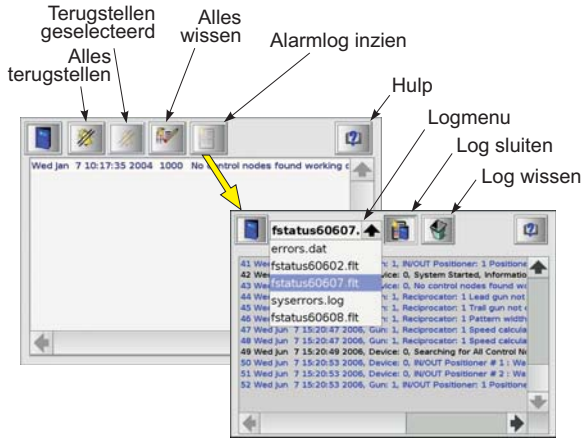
Terugstellen geselecteerd

Alles wissen

Alarmlog inzien

Alles terugstellen

Hulp

Logmenu

Log sluiten

Log wissen

Wed Jan 7 10:17:35 2004 1000 No control nodes found working c

fstatus60607.

errors.dat

fstatus60602.flt

fstatus60607.flt

syserrors.log

fstatus60608.flt

41 Wed Jun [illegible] Gun: 1, IN/OUT Positioner: 1 Positione

42 Wed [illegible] vice: 0, System Started, Informatio

43 Wed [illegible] vice: 0, No control nodes found wo

44 Wed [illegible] un: 1, Reciprocator: 1 Lead gun not

45 Wed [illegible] un: 1, Reciprocator: 1 Trail gun not

46 Wed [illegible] un: 1, Reciprocator: 1 Pattern width

47 Wed Jun 7 15:20:47 2006, Gun: 1, Reciprocator: 1 Speed calcula

48 Wed Jun 7 15:20:47 2006, Gun: 1, Reciprocator: 1 Speed calcula

49 Wed Jun 7 15:20:49 2006, Device: 0, Searching for All Control N

50 Wed Jun 7 15:20:53 2006, Device: 0, IN/OUT Positioner # 1 : Wa

51 Wed Jun 7 15:20:53 2006, Device: 0, IN/OUT Positioner # 2 : Wa

52 Wed Jun 7 15:20:53 2006, Gun: 1, IN/OUT Positioner: 1 Positione